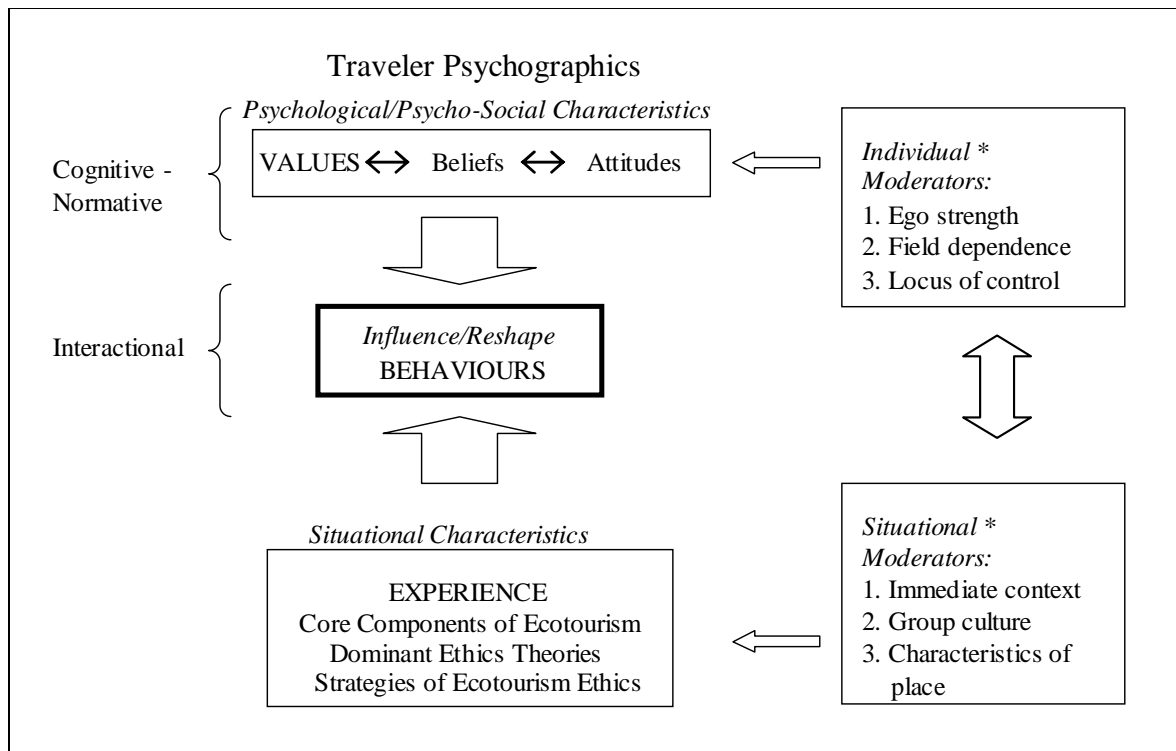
Traveler Psychographics

*Psychological/Psycho-Social Characteristics*

Cognitive - Normative

VALUES ↔ Beliefs ↔ Attitudes

*Individual \* Moderators:*
1. Ego strength
2. Field dependence
3. Locus of control

Interactional

*Influence/Reshape*
BEHAVIOURS

*Situational Characteristics*

EXPERIENCE
Core Components of Ecotourism
Dominant Ethics Theories
Strategies of Ecotourism Ethics

*Situational \* Moderators:*
1. Immediate context
2. Group culture
3. Characteristics of place